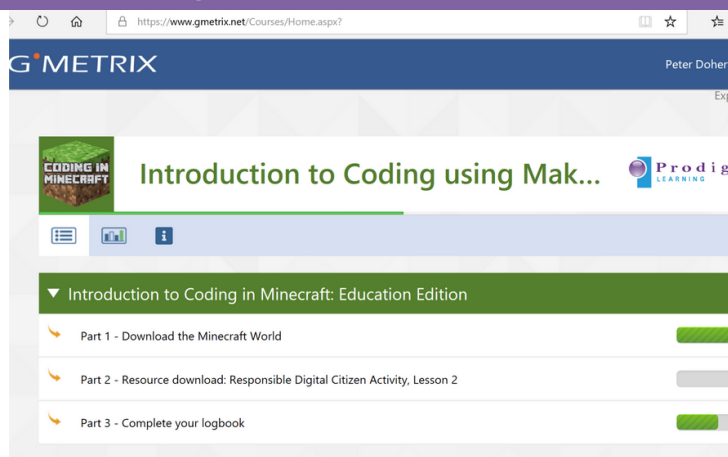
https://www.gmetrix.net/Courses/Home.aspx?

G METRIX

Peter Doher

Exp

CODING IN MINECRAFT

Introduction to Coding using Mak...

Prodig LEARNING

▼ Introduction to Coding in Minecraft: Education Edition

Part 1 - Download the Minecraft World

Part 2 - Resource download: Responsible Digital Citizen Activity, Lesson 2

Part 3 - Complete your logbook